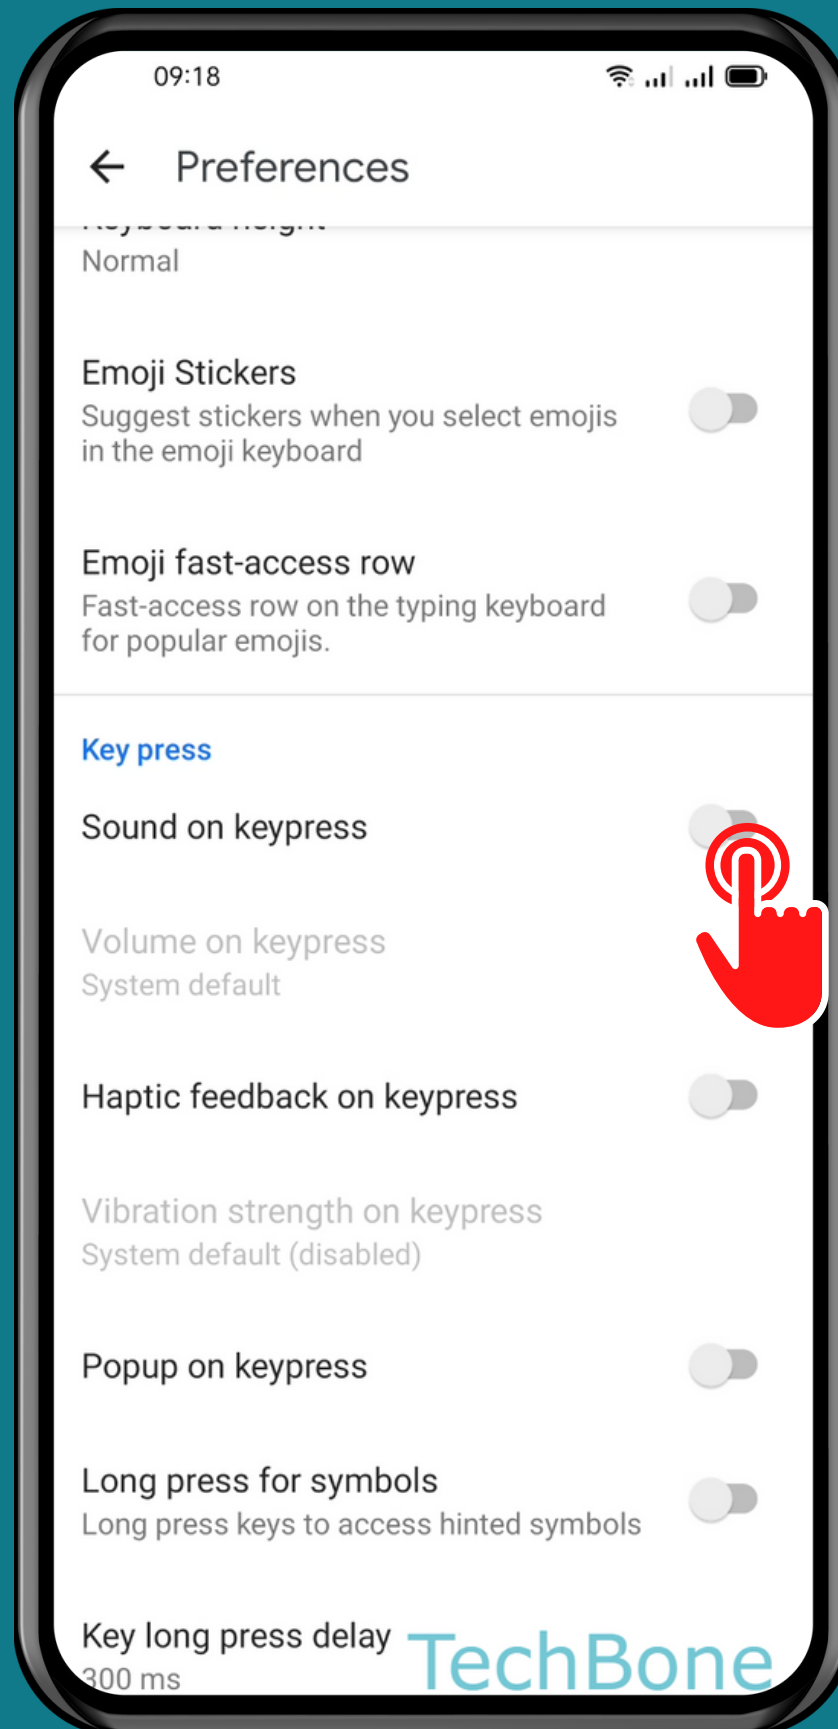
09:18

Preferences

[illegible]
Normal

Emoji Stickers
Suggest stickers when you select emojis in the emoji keyboard

Emoji fast-access row
Fast-access row on the typing keyboard for popular emojis.

Key press

Sound on keypress

Volume on keypress
System default

Haptic feedback on keypress

Vibration strength on keypress
System default (disabled)

Popup on keypress

Long press for symbols
Long press keys to access hinted symbols

Key long press delay
300 ms

TechBone